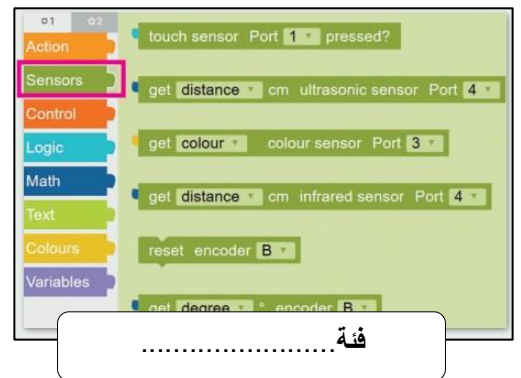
1 2
Action
Sensors
Control
Logic
Math
Text
Colours
Variables

touch sensor Port 1 pressed?

get distance cm ultrasonic sensor Port 4

get colour colour sensor Port 3

get distance cm infrared sensor Port 4

reset encoder B

get degree ° encoder B

فئة.........................